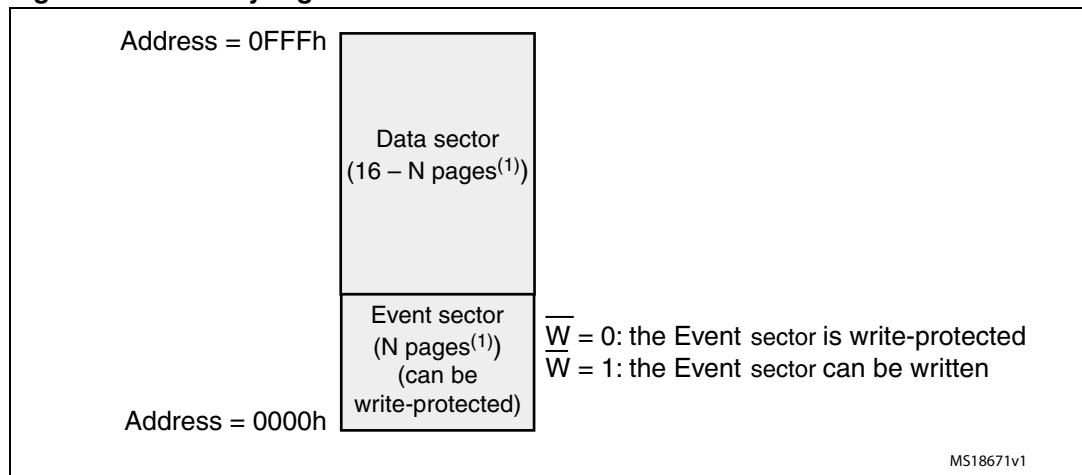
Address = 0FFFh

Data sector (16 – N pages$^{(1)}$)

Event sector (N pages$^{(1)}$) (can be write-protected)

Address = 0000h

$\overline{W}$ = 0: the Event sector is write-protected
$\overline{W}$ = 1: the Event sector can be written

MS18671v1